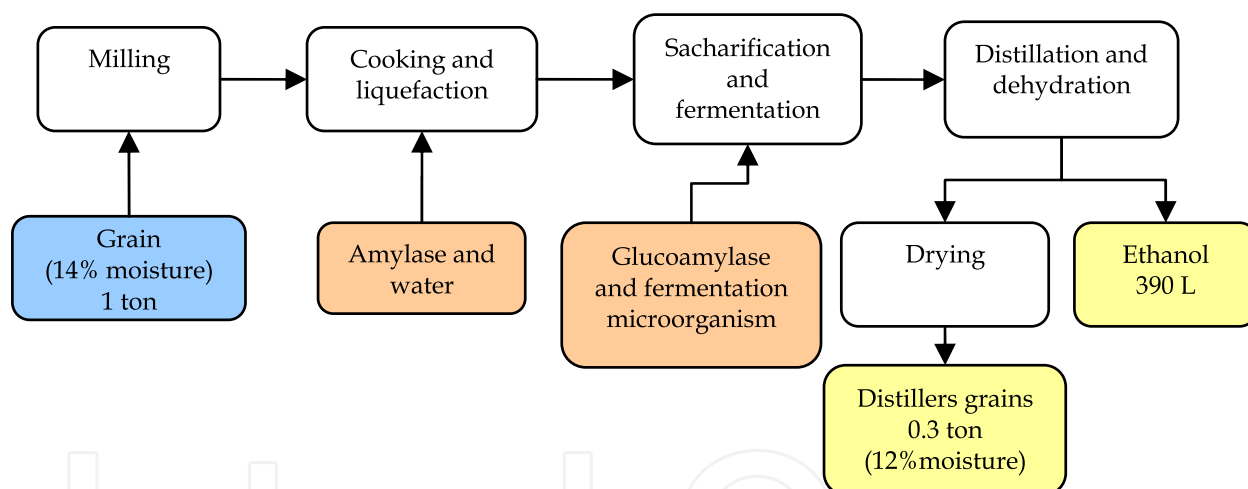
Milling

Cooking and liquefaction

Sacharification and fermentation

Distillation and dehydration

Grain (14% moisture) 1 ton

Amylase and water

Glucoamylase and fermentation microorganism

Drying

Ethanol 390 L

Distillers grains 0.3 ton (12%moisture)